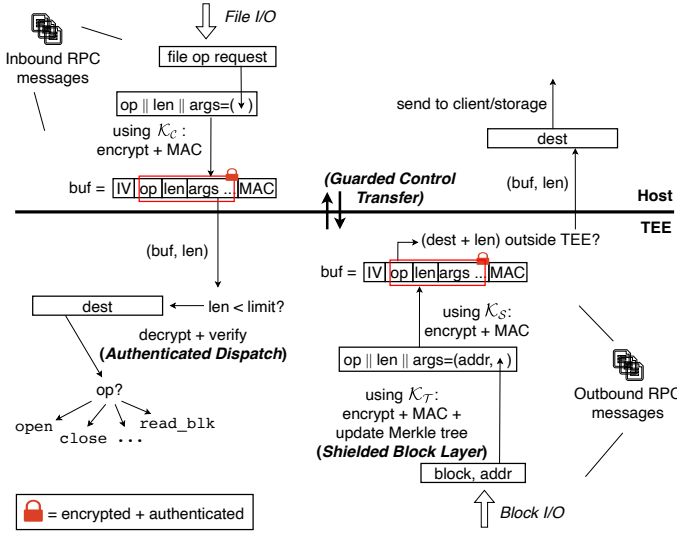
File I/O

Inbound RPC messages

file op request

op || len || args=( )

using $\mathcal{K}_\mathcal{C}$ : encrypt + MAC

buf = IV op len args ... MAC

(Guarded Control Transfer)

Host

TEE

send to client/storage

dest

(buf, len)

(buf, len)

(dest + len) outside TEE?

buf = IV op len args ... MAC

dest

len < limit?

decrypt + verify (Authenticated Dispatch)

op?

open close ... read_blk

using $\mathcal{K}_\mathcal{S}$: encrypt + MAC

op || len || args=(addr, )

using $\mathcal{K}_\mathcal{T}$: encrypt + MAC + update Merkle tree (Shielded Block Layer)

block, addr

Block I/O

Outbound RPC messages

= encrypted + authenticated